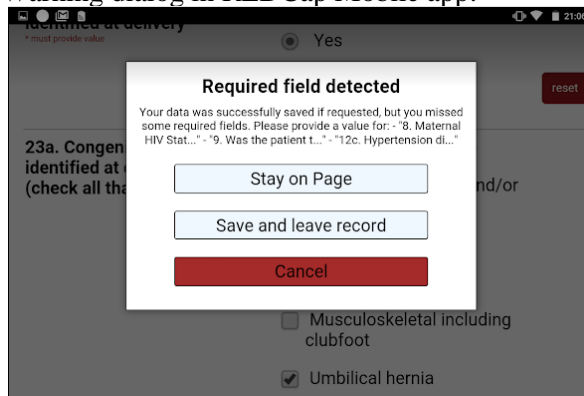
Warning dialog in REDCap Mobile app:

21:06

identified at delivery
* must provide value

Yes

reset

23a. Congen
identified at
(check all tha

nd/or

Required field detected

Your data was successfully saved if requested, but you missed some required fields. Please provide a value for: - "8. Maternal HIV Stat..." - "9. Was the patient t..." - "12c. Hypertension di..."

Stay on Page

Save and leave record

Cancel

Musculoskeletal including clubfoot

Umbilical hernia